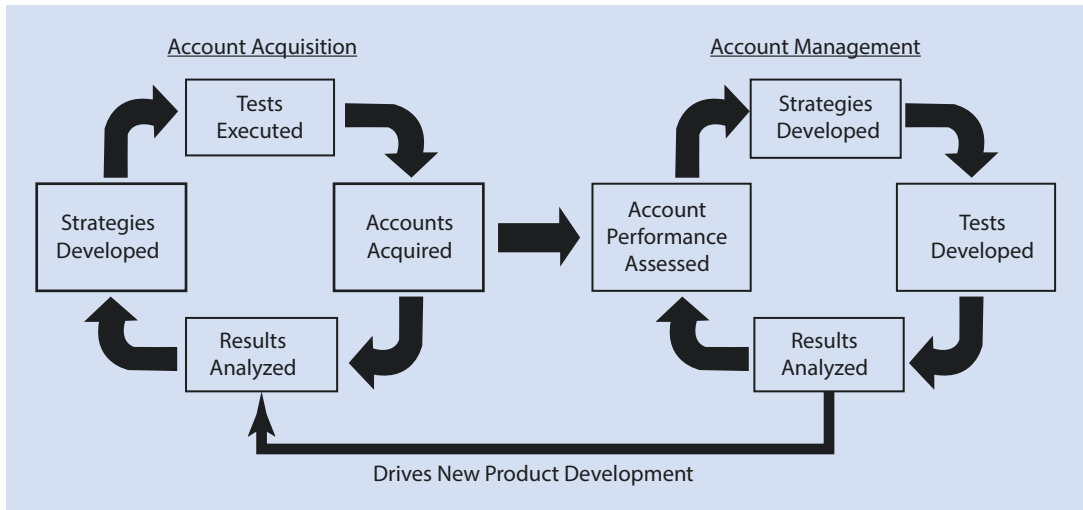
Account Acquisition

Tests Executed

Strategies Developed

Accounts Acquired

Results Analyzed

Account Management

Strategies Developed

Account Performance Assessed

Tests Developed

Results Analyzed

Drives New Product Development